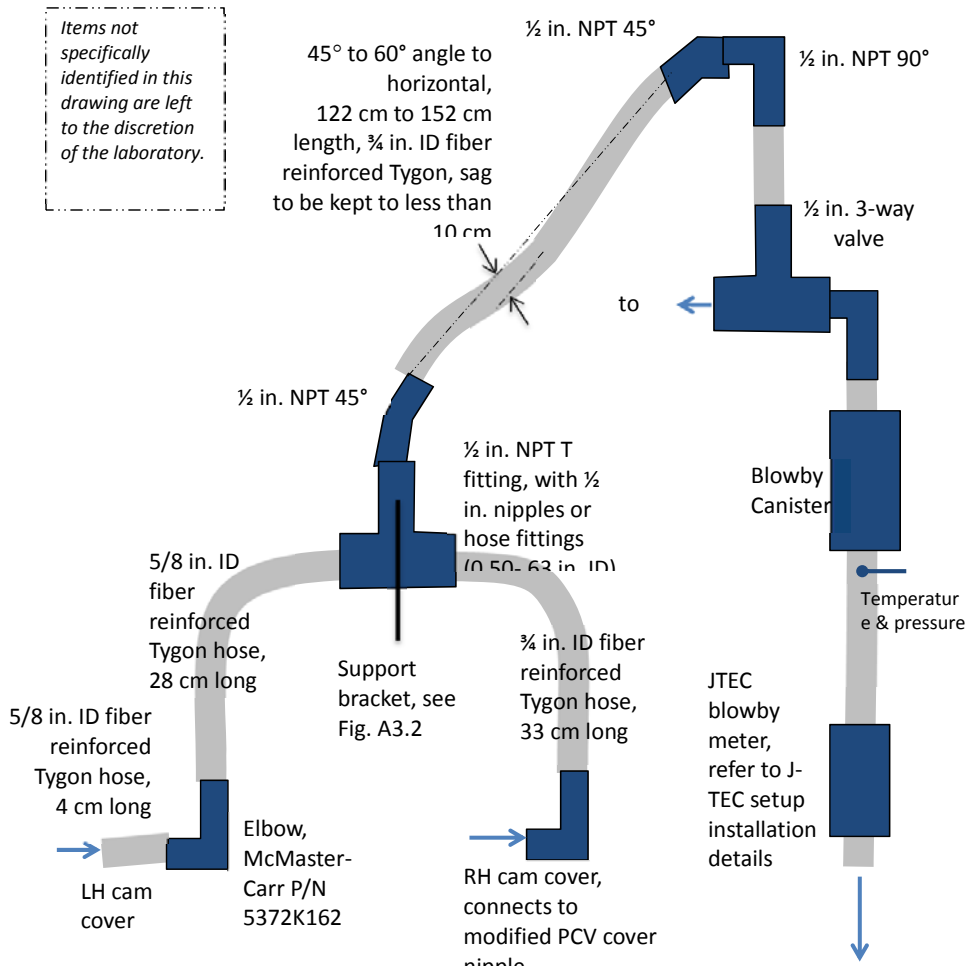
Items not specifically identified in this drawing are left to the discretion of the laboratory.

45° to 60° angle to horizontal, 122 cm to 152 cm length, ¾ in. ID fiber reinforced Tygon, sag to be kept to less than 10 cm

½ in. NPT 45°

½ in. NPT 90°

½ in. 3-way valve

to

½ in. NPT 45°

½ in. NPT T fitting, with ½ in. nipples or hose fittings (0.50-.63 in. ID)

Blowby Canister

Temperature & pressure

5/8 in. ID fiber reinforced Tygon hose, 28 cm long

Support bracket, see Fig. A3.2

¾ in. ID fiber reinforced Tygon hose, 33 cm long

JTEC blowby meter, refer to J-TEC setup installation details

5/8 in. ID fiber reinforced Tygon hose, 4 cm long

Elbow, McMaster-Carr P/N 5372K162

LH cam cover

RH cam cover, connects to modified PCV cover nipple